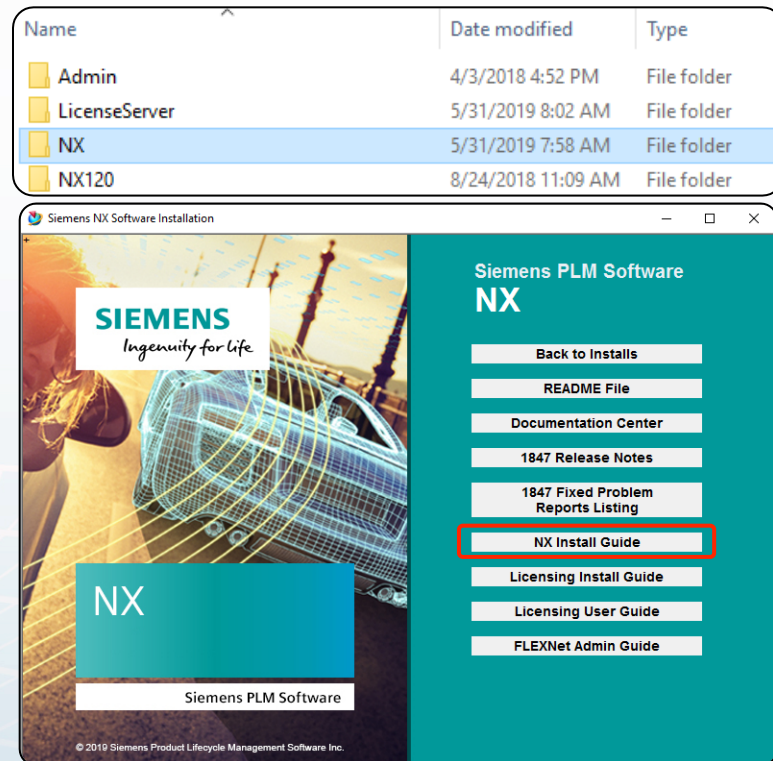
| Name | Date modified | Type |
|---|---|---|
| Admin | 4/3/2018 4:52 PM | File folder |
| LicenseServer | 5/31/2019 8:02 AM | File folder |
| NX | 5/31/2019 7:58 AM | File folder |
| NX120 | 8/24/2018 11:09 AM | File folder |

Siemens NX Software Installation

SIEMENS
Ingenuity for life

NX

Siemens PLM Software

© 2019 Siemens Product Lifecycle Management Software Inc.

Siemens PLM Software
NX

Back to Installs

README File

Documentation Center

1847 Release Notes

1847 Fixed Problem Reports Listing

NX Install Guide

Licensing Install Guide

Licensing User Guide

FLEXNet Admin Guide